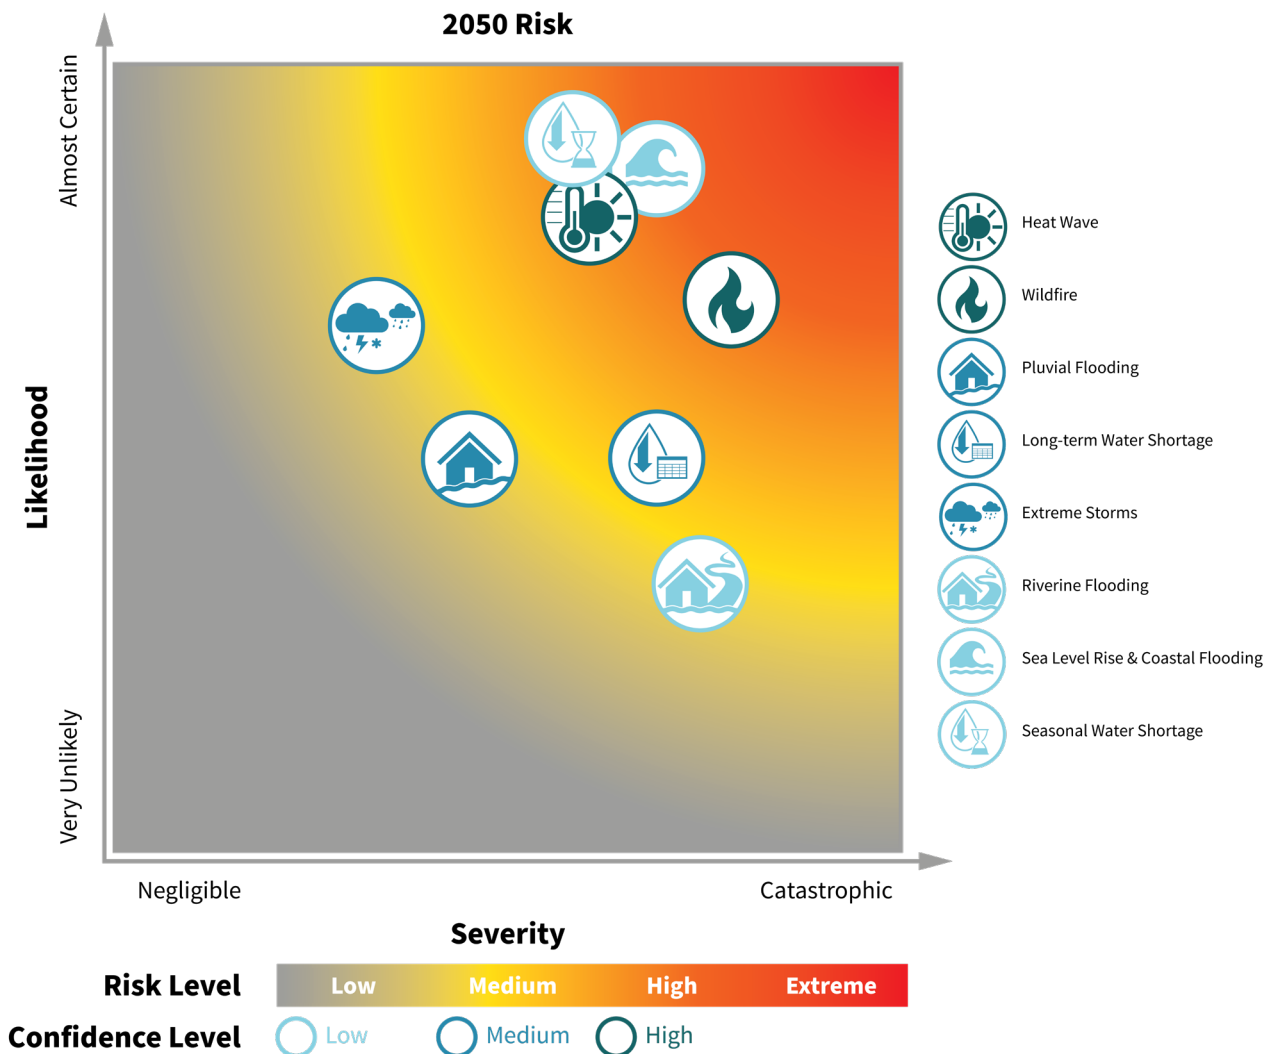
2050 Risk

Almost Certain

Likelihood

Very Unlikely

Negligible

Catastrophic

Severity

Heat Wave

Wildfire

Pluvial Flooding

Long-term Water Shortage

Extreme Storms

Riverine Flooding

Sea Level Rise & Coastal Flooding

Seasonal Water Shortage

Risk Level

Low

Medium

High

Extreme

Confidence Level

Low

Medium

High